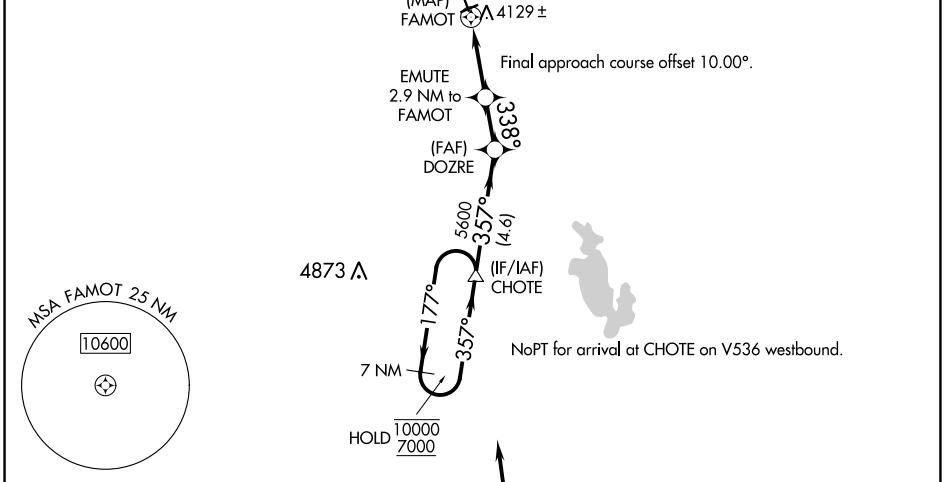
(MAP)
FAMOT
4129 ±

Final approach course offset 10.00°.

EMUTE
2.9 NM to
FAMOT

338°

(FAF)
DOZRE

5600
357°
(4.6)

4873

(IF/IAF)
CHOTE

MSA FAMOT 25 NM

10600

177°

357°

NoPT for arrival at CHOTE on V536 westbound.

7 NM

HOLD $\frac{\overline{10000}}{\underline{7000}}$